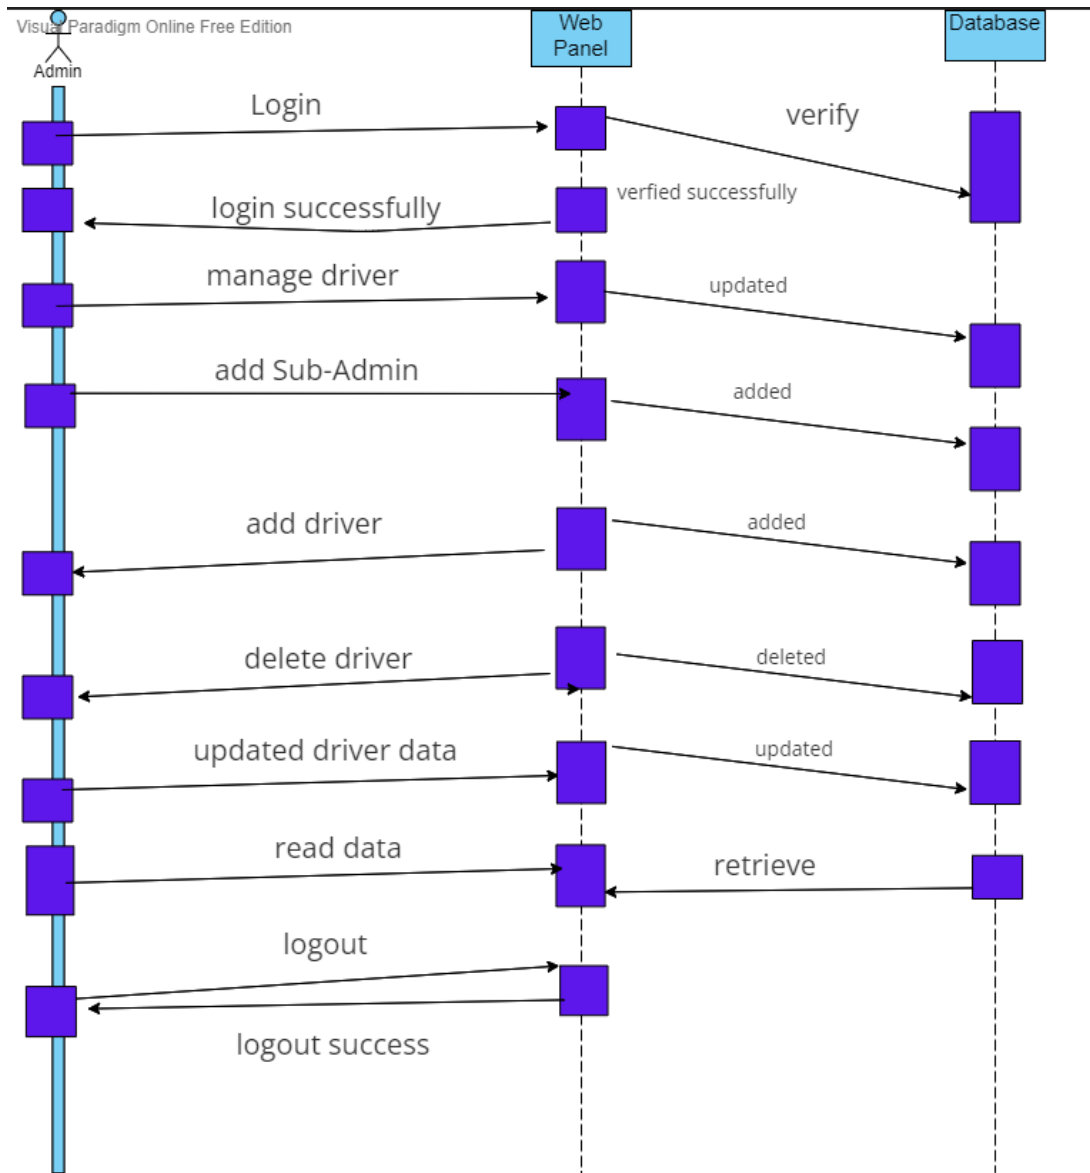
Visual Paradigm Online Free Edition

Admin

Web Panel

Database

Login

verify

login successfully

verfied successfully

manage driver

updated

add Sub-Admin

added

add driver

added

delete driver

deleted

updated driver data

updated

read data

retrieve

logout

logout success